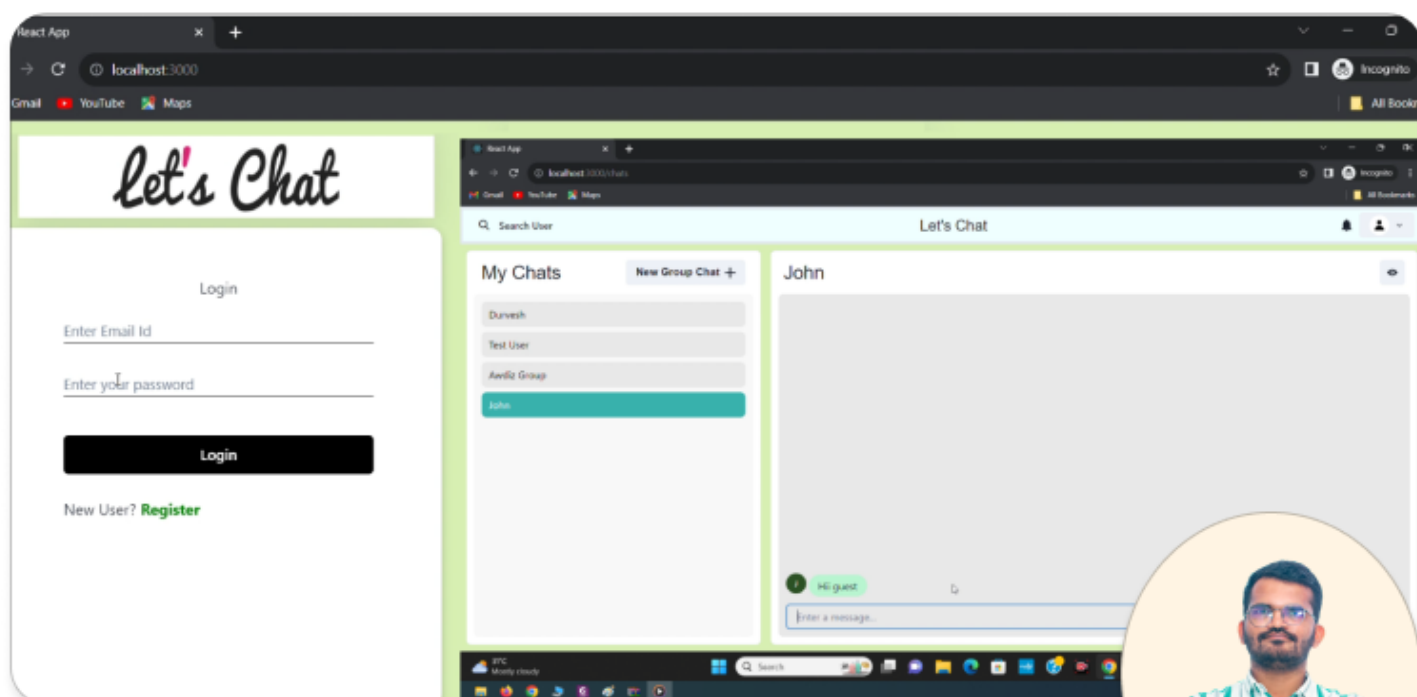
React App
localhost:3000
Incognito
Gmail YouTube Maps
All Bookm

Let's Chat

Login
Enter Email Id
Enter your password
Login
New User? Register

React App
localhost:3000/chats
Incognito
Gmail YouTube Maps
All Bookmarks
Search User
Let's Chat
My Chats
New Group Chat +
Durvesh
Test User
Awdiz Group
John
John
Hi guest
Enter a message...
31°C
Mostly cloudy
Search